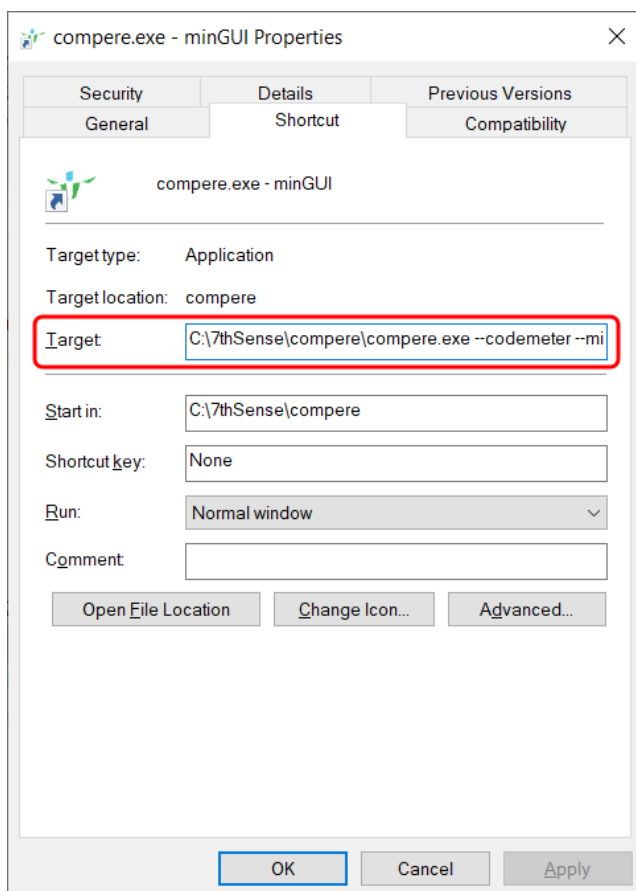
compere.exe - minGUI Properties

×

Security
Details
Previous Versions
General
Shortcut
Compatibility

compere.exe - minGUI

Target type: Application

Target location: compere

Target: C:\7thSense\compere\compere.exe --codemeter --mi

Start in: C:\7thSense\compere

Shortcut key: None

Run: Normal window

Comment:

Open File Location
Change Icon...
Advanced...

OK
Cancel
Apply